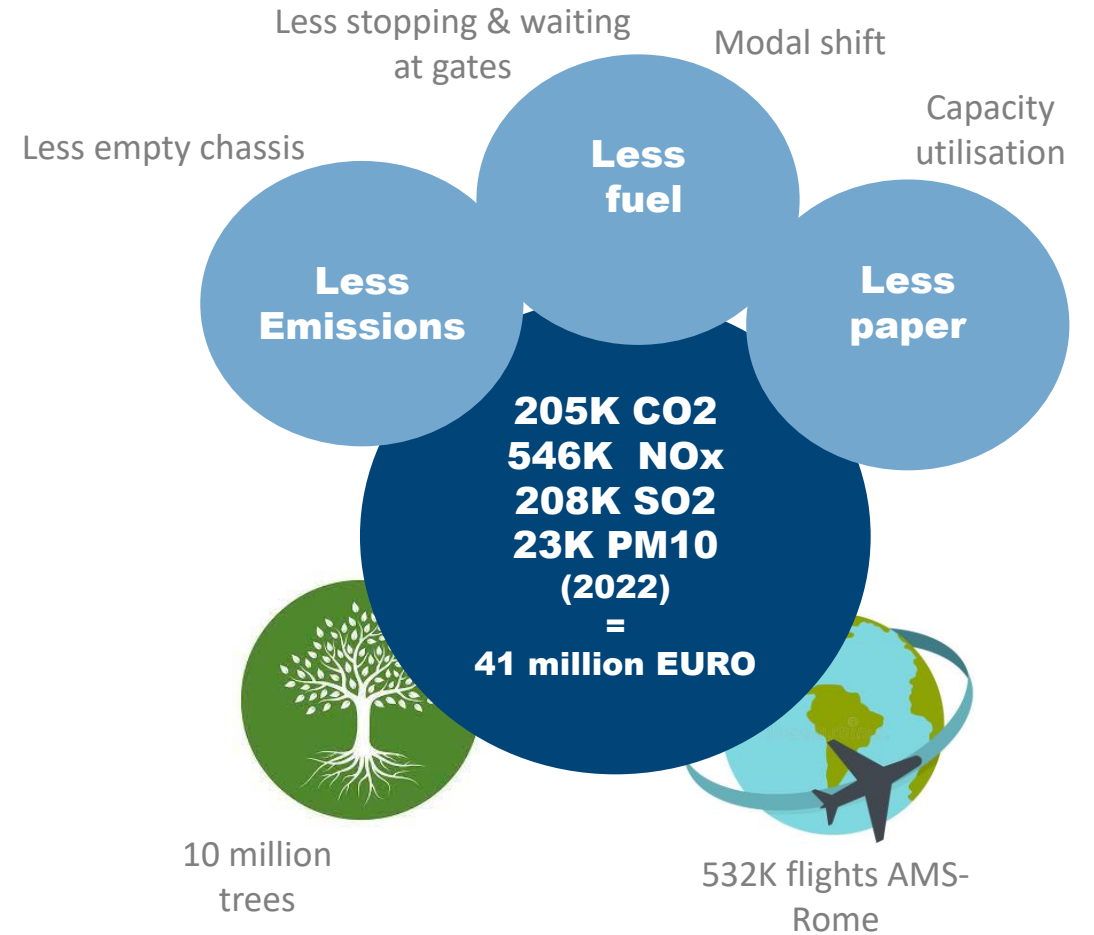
Less stopping & waiting at gates

Modal shift

Capacity utilisation

Less empty chassis

Less fuel

Less Emissions

Less paper

205K CO2
546K NOx
208K SO2
23K PM10
(2022)
=
41 million EURO

10 million trees

532K flights AMS-Rome